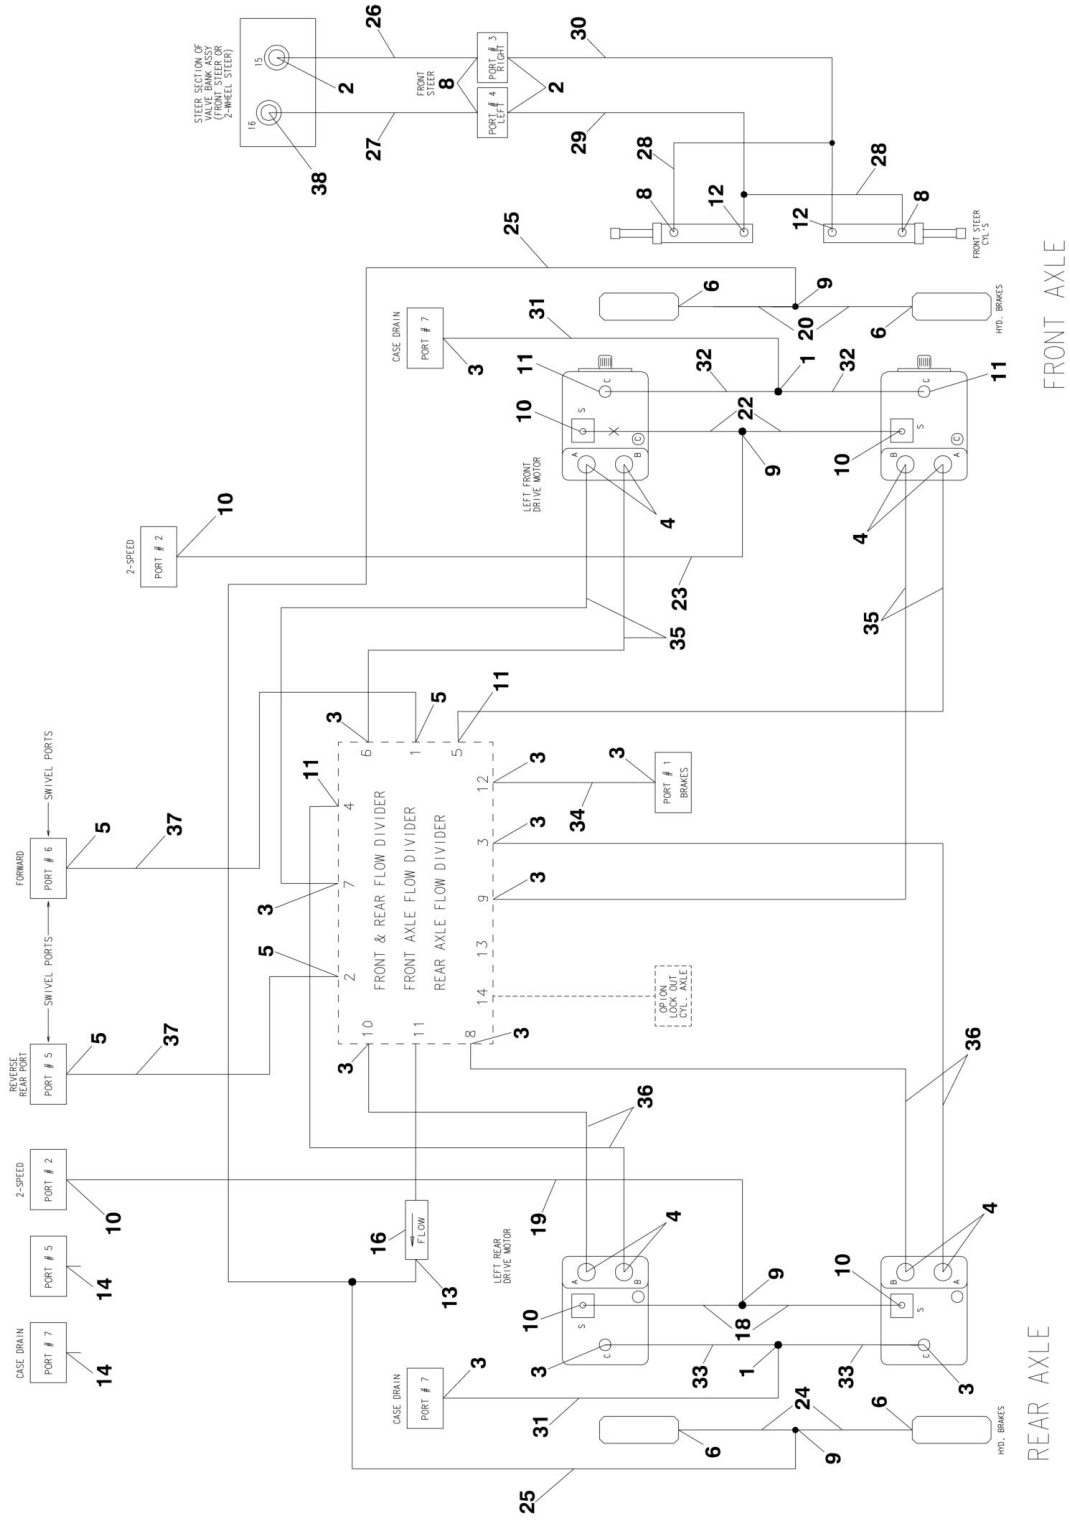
STEER SECTION OF VALVE BANK ASSY (FRONT STEER OR 2-WHEEL STEER)
15
16
2
38
26
27
FRONT STEER
8
PORT # 3 RIGHT
PORT # 4 LEFT
2
30
29
28
28
8
12
12
8
FRONT STEER CYL'S
FRONT AXLE
25
6
9
20
6
HYD. BRAKES
CASE DRAIN
PORT # 7
31
3
11
32
1
32
11
10
22
10
9
LEFT FRONT DRIVE MOTOR
4
4
2-SPEED
PORT # 2
10
23
35
35
3
6
1
5
11
5
SWIVEL PORTS
FORWARD
PORT # 6
5
37
11
4
FRONT & REAR FLOW DIVIDER
FRONT AXLE FLOW DIVIDER
REAR AXLE FLOW DIVIDER
12
3
3
PORT # 1 BRAKES
34
3
3
9
3
3
7
13
14
OPTION LOCK OUT CYL. AXLE
SWIVEL PORTS
5
2
REVERSE REAR PORT
PORT # 5
5
37
10
11
8
3
3
36
36
2-SPEED
PORT # 2
10
19
4
LEFT REAR DRIVE MOTOR
4
PORT # 5
14
16
FLOW
13
9
10
10
18
CASE DRAIN
PORT # 7
14
3
33
1
33
3
3
31
24
6
6
HYD. BRAKES
9
25
REAR AXLE